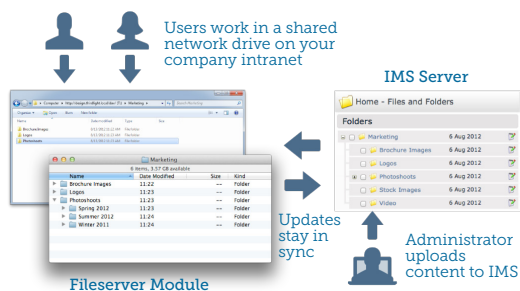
Users work in a shared network drive on your company intranet

IMS Server

Home - Files and Folders

Folders

| | |
|---|---|
| Marketing | 6 Aug 2012 |
| Brochure Images | 6 Aug 2012 |
| Logos | 6 Aug 2012 |
| Photoshoots | 6 Aug 2012 |
| Stock Images | 6 Aug 2012 |
| Video | 6 Aug 2012 |

Computer ▸ Marketing ▸
Search Marketing
Organize ▾ Open New folder
Brochure Images
Logos
Photoshoots

Marketing
8 items, 3.57 GB available

| Name | Date Modified | Size | Kind |
|---|---|---|---|
| Brochure Images | 11:22 | -- | Folder |
| Logos | 11:23 | -- | Folder |
| Photoshoots | 11:23 | -- | Folder |
| Spring 2012 | 11:23 | -- | Folder |
| Summer 2012 | 11:23 | -- | Folder |
| Winter 2011 | 11:23 | -- | Folder |

Updates stay in sync

Administrator uploads content to IMS

Fileserver Module